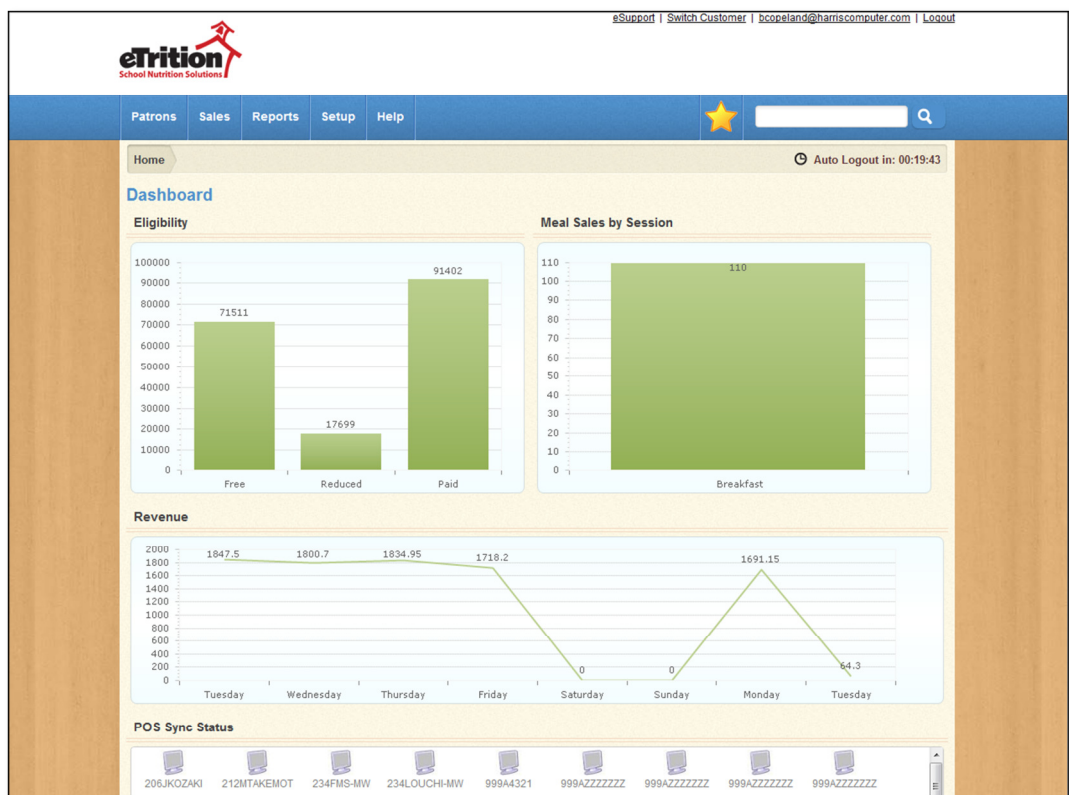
eSupport | Switch Customer | bcopeland@harriscomputer.com | Logout

eTrition
School Nutrition Solutions

Patrons Sales Reports Setup Help

Home

Auto Logout in: 00:19:43

Dashboard

Eligibility

100000
90000
80000
70000
60000
50000
40000
30000
20000
10000
0

71511
17699
91402

Free Reduced Paid

Meal Sales by Session

110
100
90
80
70
60
50
40
30
20
10
0

110

Breakfast

Revenue

2000
1800
1600
1400
1200
1000
800
600
400
200
0

1847.5
1800.7
1834.95
1718.2
0
0
1691.15
64.3

Tuesday Wednesday Thursday Friday Saturday Sunday Monday Tuesday

POS Sync Status

206JKOZAKI 212MTAKEMOT 234FMS-MW 234LOUCHI-MW 999A4321 999AZZZZZZZ 999AZZZZZZZ 999AZZZZZZZ 999AZZZZZZZ